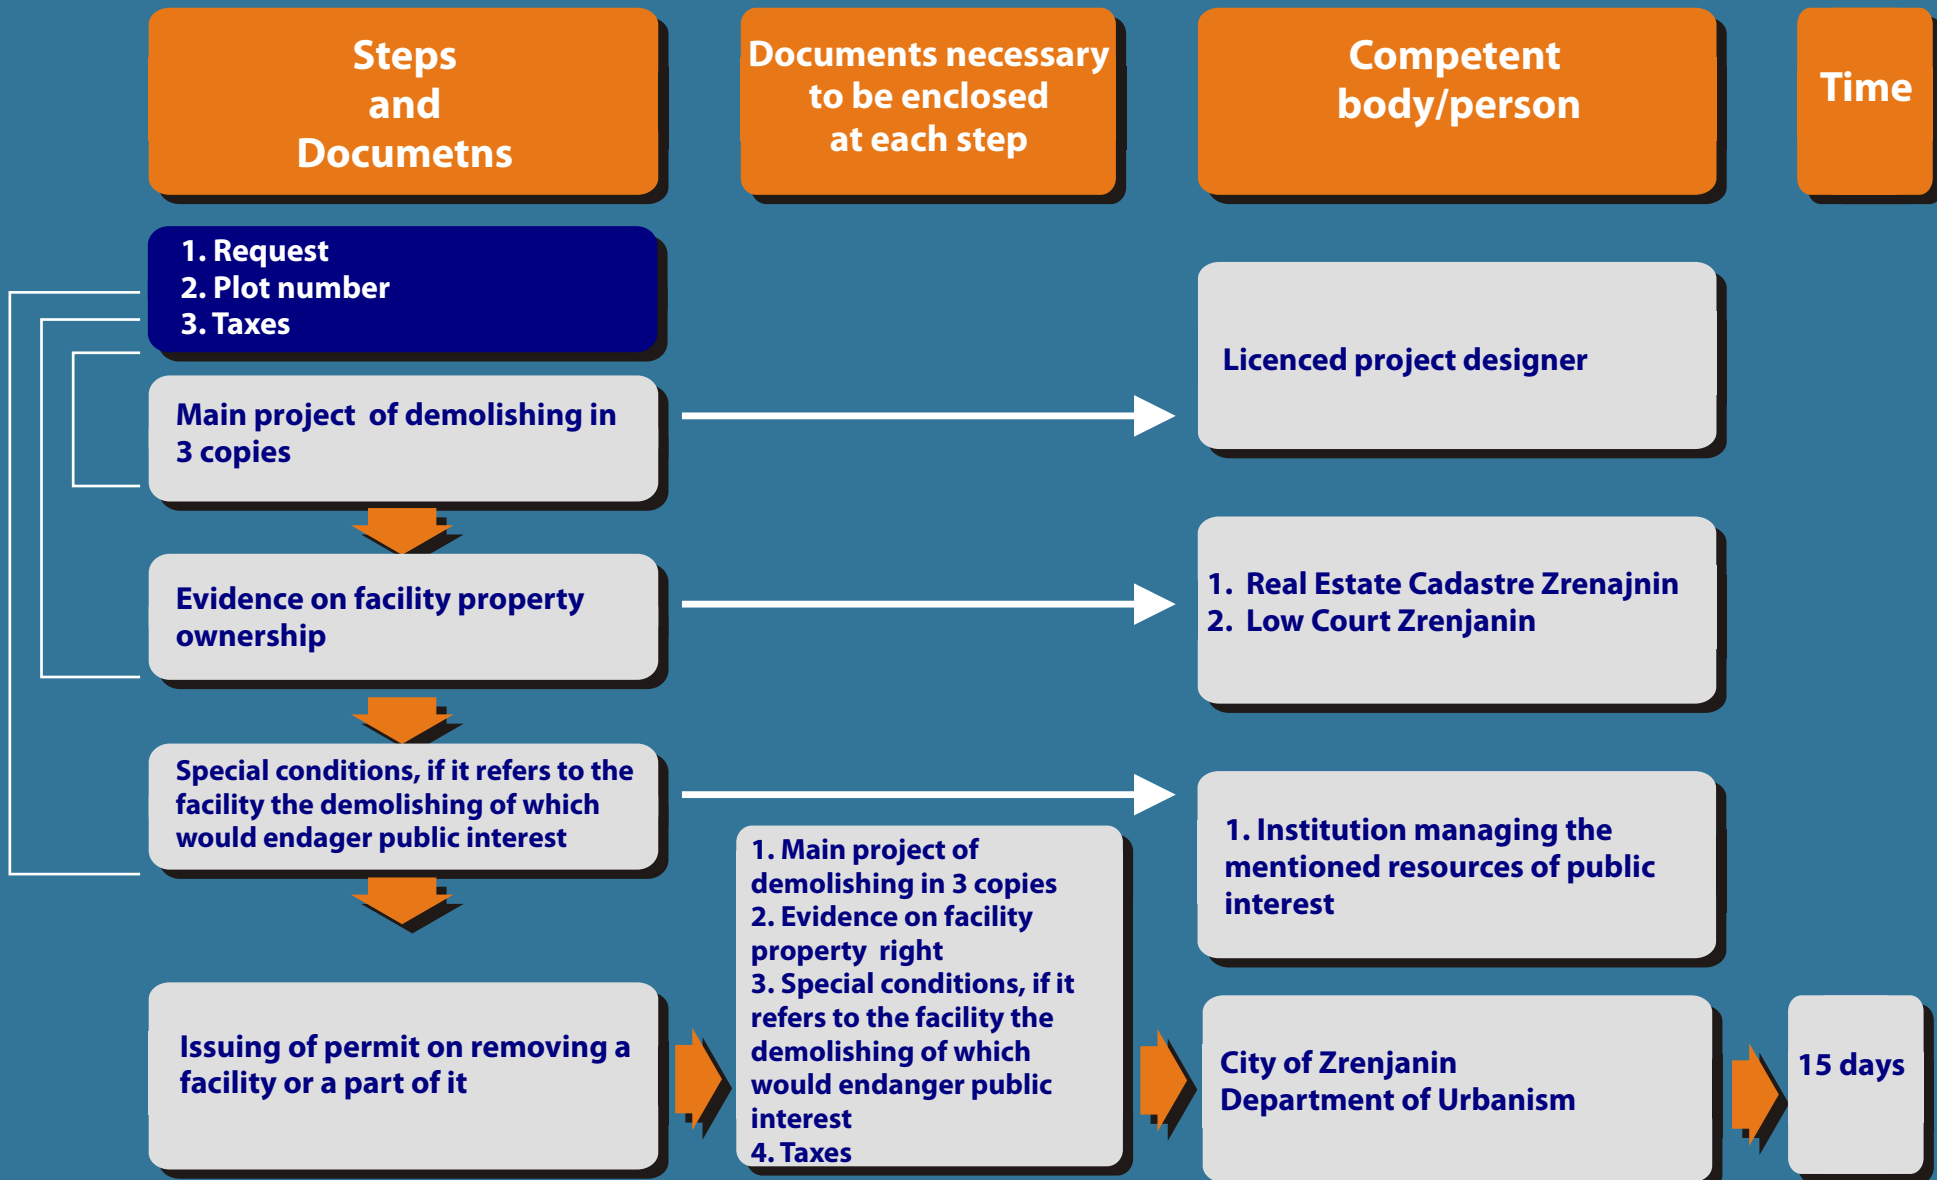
Steps and Documetns

Documents necessary to be enclosed at each step

Competent body/person

Time

1. Request
2. Plot number
3. Taxes

Main project of demolishing in 3 copies

Licenced project designer

Evidence on facility property ownership

1. Real Estate Cadastre Zrenajnin
2. Low Court Zrenjanin

Special conditions, if it refers to the facility the demolishing of which would endager public interest

1. Institution managing the mentioned resources of public interest

Issuing of permit on removing a facility or a part of it

1. Main project of demolishing in 3 copies
2. Evidence on facility property right
3. Special conditions, if it refers to the facility the demolishing of which would endanger public interest
4. Taxes

City of Zrenjanin
Department of Urbanism

15 days